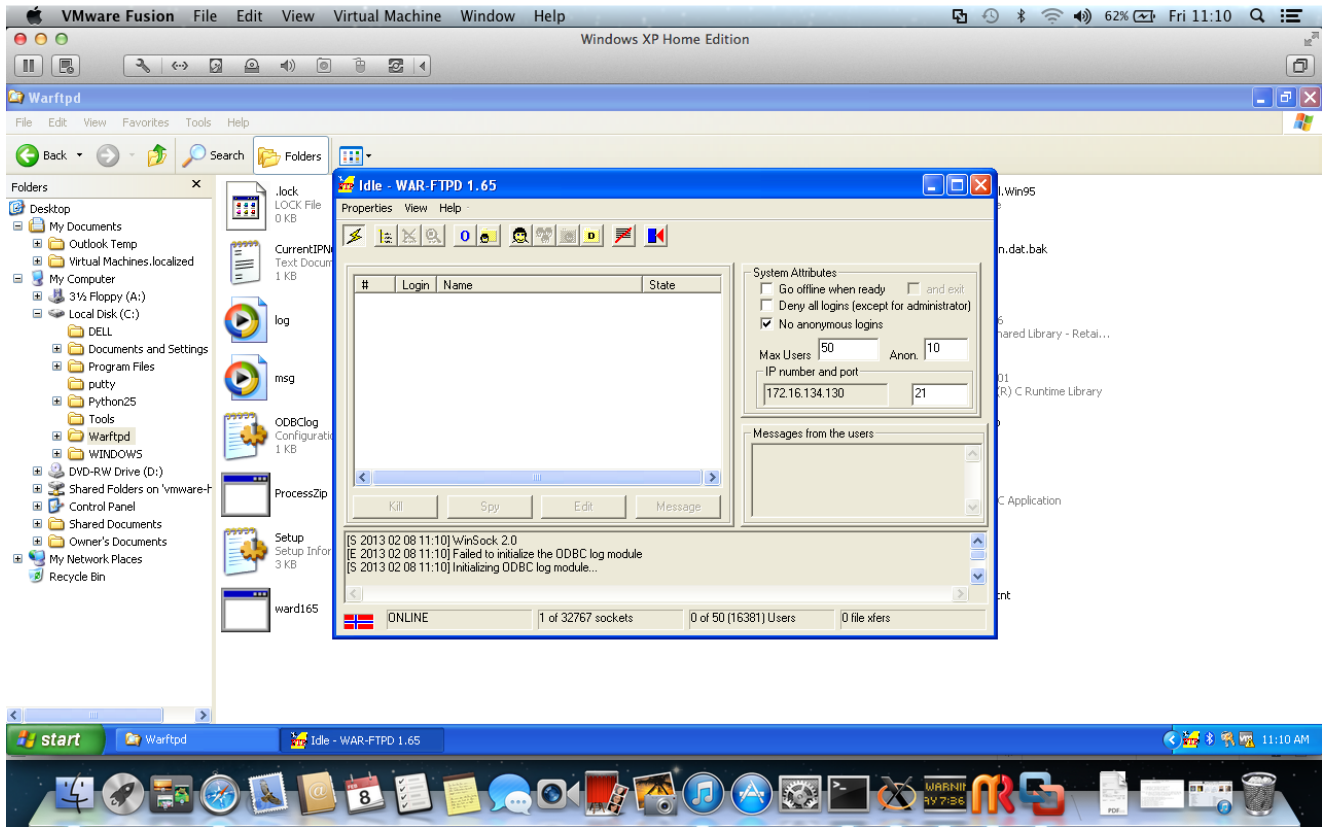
VMware Fusion File Edit View Virtual Machine Window Help
62% Fri 11:10
Windows XP Home Edition

Warftpd
File Edit View Favorites Tools Help
Back Search Folders

Folders
Desktop
My Documents
Outlook Temp
Virtual Machines.localized
My Computer
3½ Floppy (A:)
Local Disk (C:)
DELL
Documents and Settings
Program Files
putty
Python25
Tools
Warftpd
WINDOWS
DVD-RW Drive (D:)
Shared Folders on 'vmware-h
Control Panel
Shared Documents
Owner's Documents
My Network Places
Recycle Bin

.lock
LOCK File
0 KB
CurrentIPN
Text Docum
1 KB
log
msg
ODBClog
Configurati
1 KB
ProcessZip
Setup
Setup Infor
3 KB
ward165

l.Win95
n.dat.bak
6
hared Library - Retai...
01
(R) C Runtime Library
C Application
nt

Idle - WAR-FTPD 1.65
Properties View Help

| # | Login | Name | State |
|---|---|---|---|

Kill Spy Edit Message

System Attributes
Go offline when ready
and exit
Deny all logins (except for administrator)
No anonymous logins
Max Users 50
Anon. 10
IP number and port
172.16.134.130
21

Messages from the users

[S 2013 02 08 11:10] WinSock 2.0
[E 2013 02 08 11:10] Failed to initialize the ODBC log module
[S 2013 02 08 11:10] Initializing ODBC log module...

ONLINE
1 of 32767 sockets
0 of 50 (16381) Users
0 file xfers

start
Warftpd
Idle - WAR-FTPD 1.65
11:10 AM

8
WARNI
AY 7:36